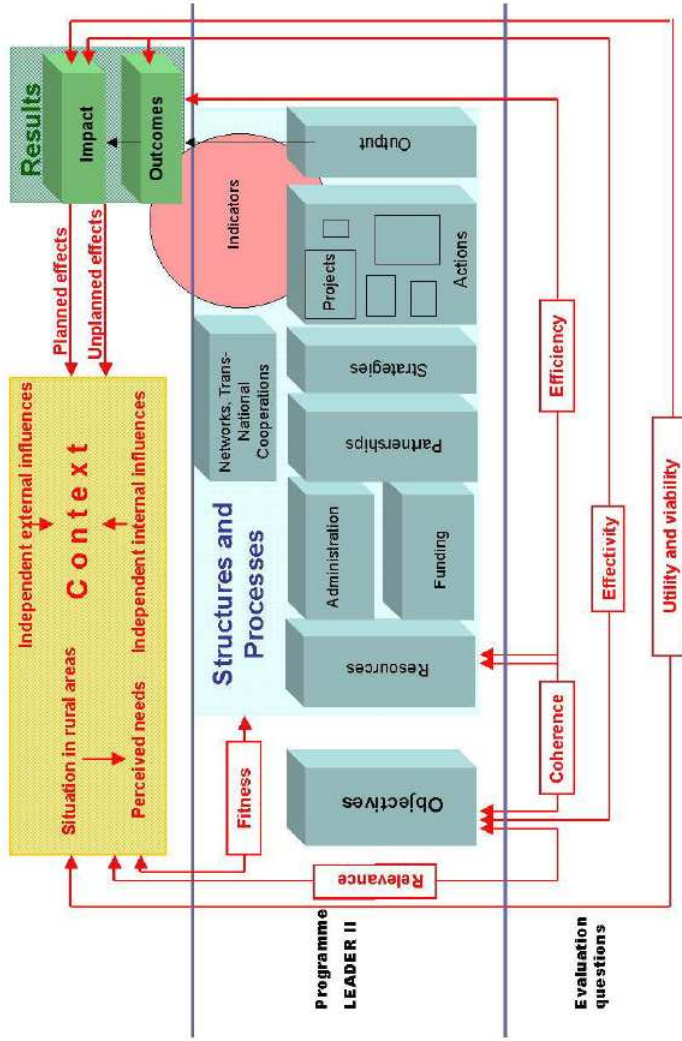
Results
Impact
Outcomes
Output
Indicators
Projects
Actions
Planned effects
Unplanned effects
Independent external influences
Context
Independent internal influences
Situation in rural areas
Perceived needs
Networks, Trans-National Cooperations
Strategies
Partnerships
Administration
Funding
Structures and Processes
Resources
Fitness
Objectives
Relevance
Efficiency
Effectivity
Coherence
Utility and viability
Programme LEADER II
Evaluation questions